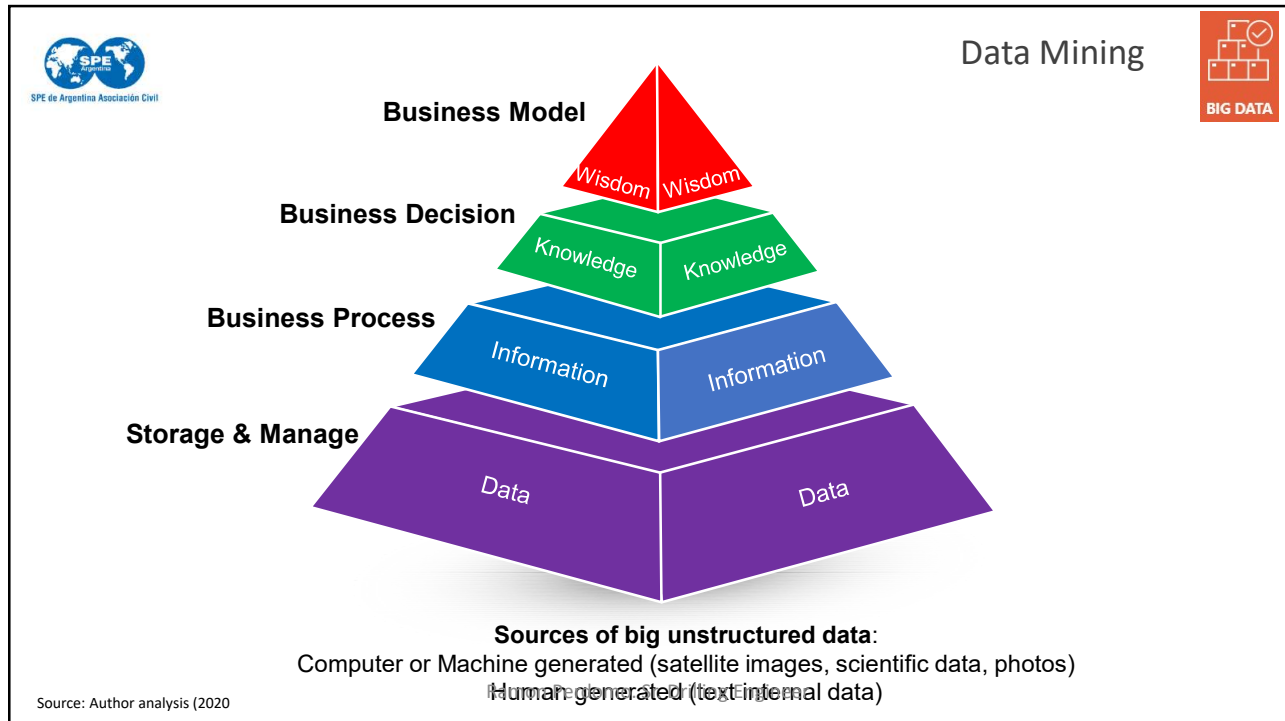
SPE Argentina
SPE de Argentina Asociación Civil

Data Mining

BIG DATA

Business Model
Wisdom Wisdom
Business Decision
Knowledge Knowledge
Business Process
Information Information
Storage & Manage
Data Data

**Sources of big unstructured data**:
Computer or Machine generated (satellite images, scientific data, photos)
Human generated (text internal data)

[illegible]

Source: Author analysis (2020